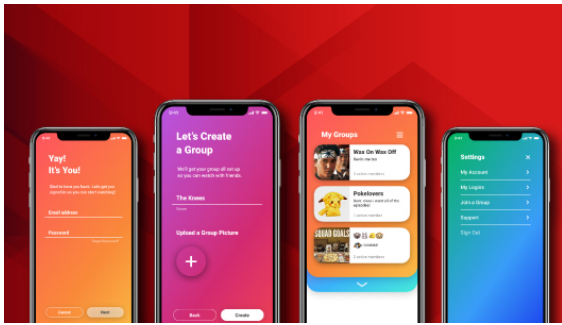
Yay!
It's You!

Glad to have you back. Lets get you logged in so you can start watching!

Email Address

Password

Forgot Password

Cancel

Next

Let's Create a Group

We'll get your group all set up so you can watch with friends.

The Knees

Upload a Group Picture

+

Back

Create

My Groups

Wax On Wax Off

Pokelovers

SQUAD GOALS

Settings

×

My Account

My Logins

Join a Group

Support

Sign Out